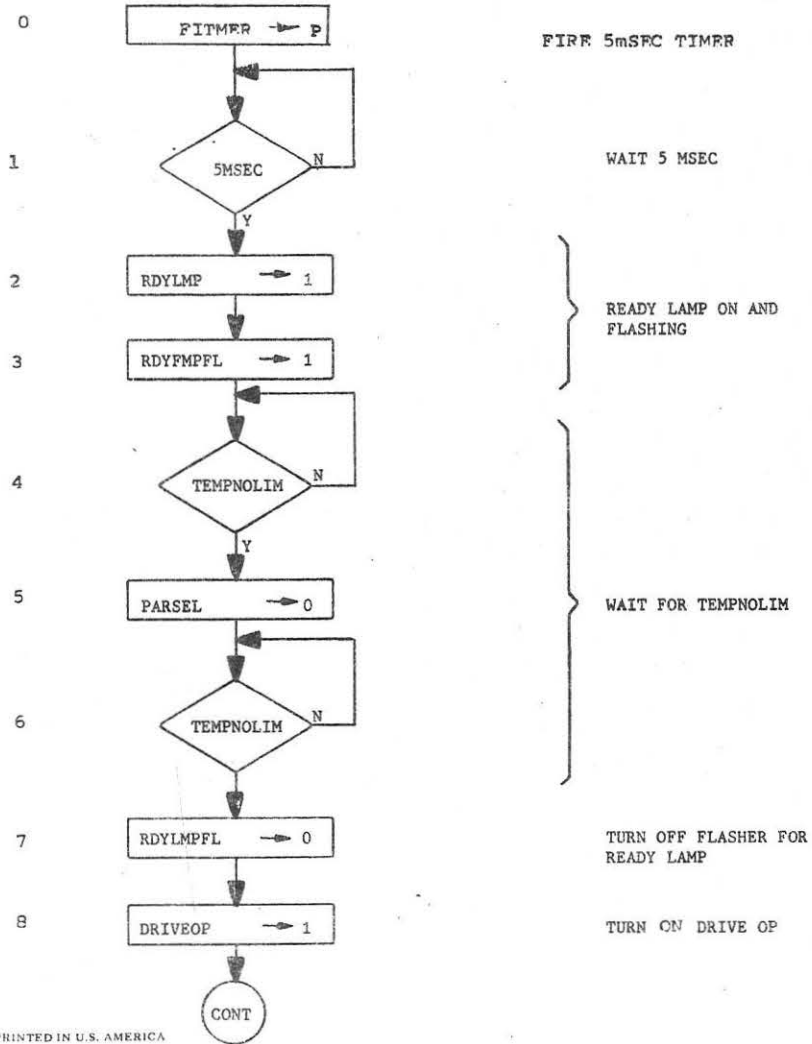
0 FITMER → P

FIRE 5mSEC TIMER

1 5MSEC N Y

WAIT 5 MSEC

2 RDYLMP → 1

3 RDYFMPFL → 1

READY LAMP ON AND FLASHING

4 TEMPNOLIM N Y

5 PARSEL → 0

6 TEMPNOLIM N

WAIT FOR TEMPNOLIM

7 RDYLMPFL → 0

TURN OFF FLASHER FOR READY LAMP

8 DRIVEOP → 1

TURN ON DRIVE OP

CONT

RINTED IN U.S. AMERICA